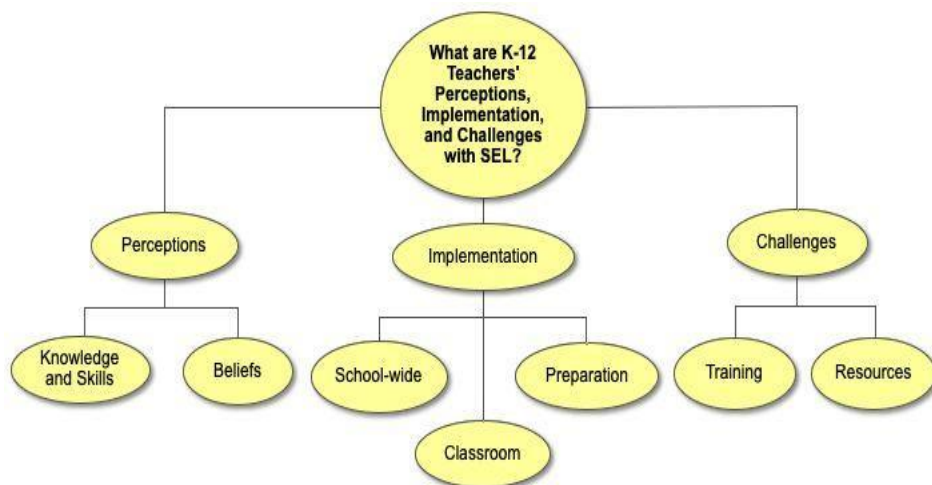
What are K-12 Teachers' Perceptions, Implementation, and Challenges with SEL?

Perceptions

Implementation

Challenges

Knowledge and Skills

Beliefs

School-wide

Preparation

Classroom

Training

Resources